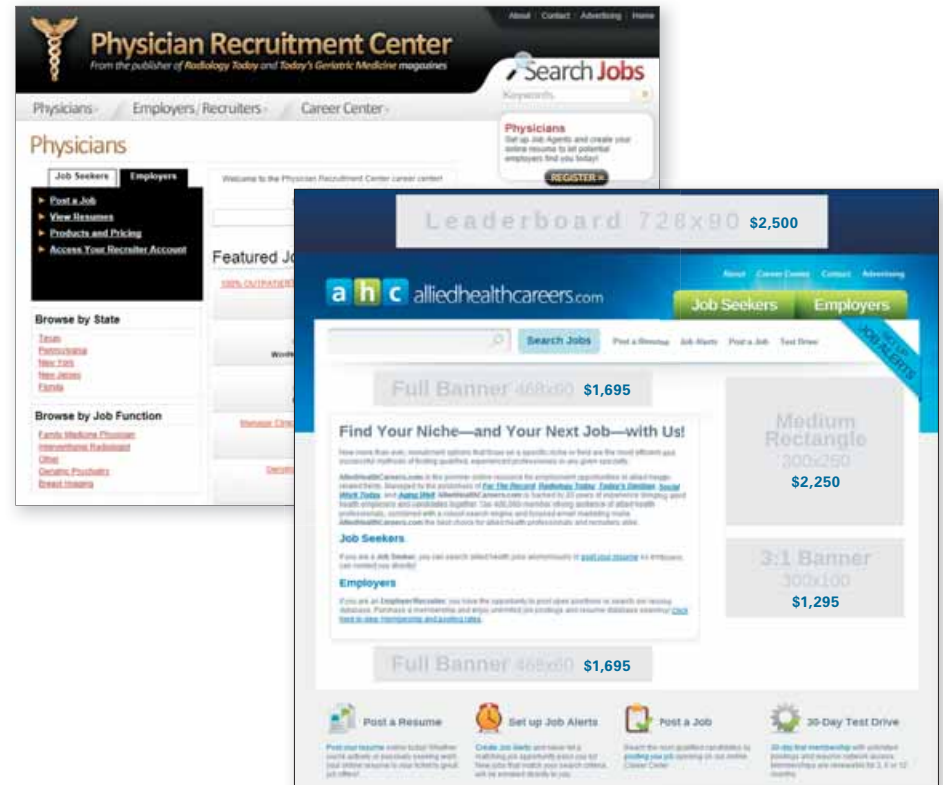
About | Contact | Advertising | Home

Physician Recruitment Center

From the publisher of Radiology Today and Today's Geriatric Medicine magazines

Search Jobs

Keywords

Physicians | Employers/Recruiters | Career Center

Physicians

Physicians

Set up Job Agents and create your online resume to let potential employers find you today!

REGISTER »

Job Seekers | Employers

Post a Job

View Resumes

Products and Pricing

Access Your Recruiter Account

Welcome to the Physician Recruitment Center career center!

Featured Jo

100% OUTPATIEN

Browse by State

Texas

Pennsylvania

New York

New Jersey

Florida

Browse by Job Function

Family Medicine Physician

Interventional Radiologist

Other

Geriatric Psychiatry

Breast Imaging

Manager Clin

Leaderboard 728x90 $2,500

About | Career Center | Contact | Advertising

a h c alliedhealthcareers.com

Job Seekers | Employers

SIGN UP JOB ALERTS

Search Jobs

Post a Resume | Job Alerts | Post a Job | Test Drive

Full Banner 468x60 $1,695

Medium Rectangle 300x250 $2,250

Find Your Niche—and Your Next Job—with Us!

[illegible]

Job Seekers

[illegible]

Employers

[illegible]

3:1 Banner 300x100 $1,295

Full Banner 468x60 $1,695

Post a Resume

Set up Job Alerts

Post a Job

30-Day Test Drive

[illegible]